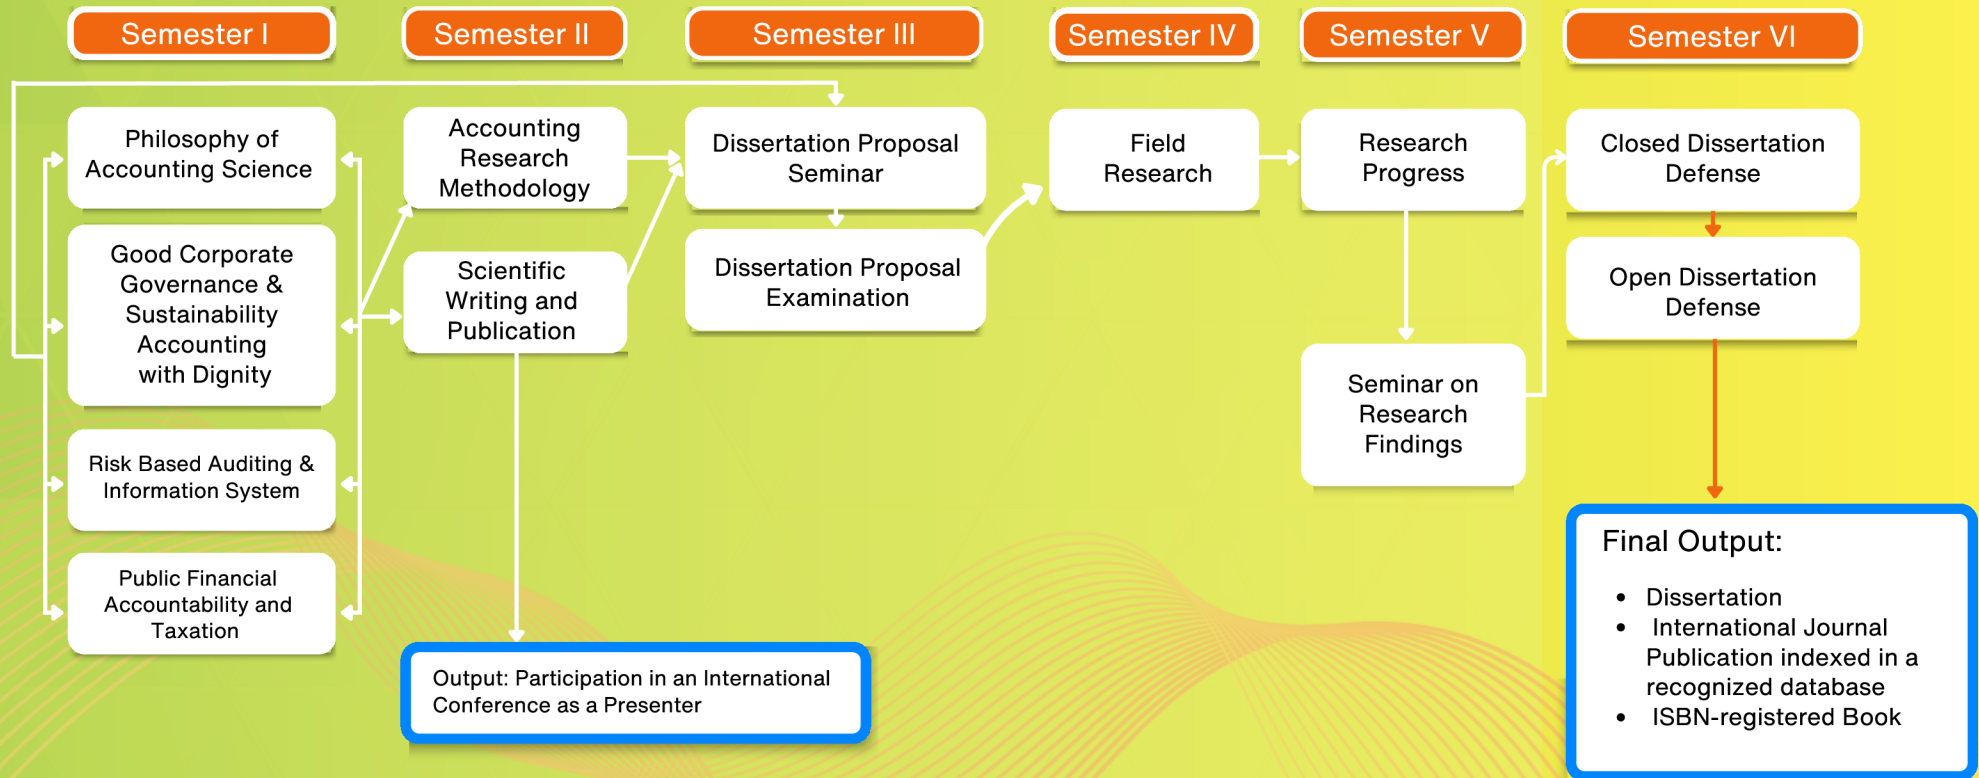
Semester I

Semester II

Semester III

Semester IV

Semester V

Semester VI

Philosophy of Accounting Science

Good Corporate Governance & Sustainability Accounting with Dignity

Risk Based Auditing & Information System

Public Financial Accountability and Taxation

Accounting Research Methodology

Scientific Writing and Publication

Output: Participation in an International Conference as a Presenter

Dissertation Proposal Seminar

Dissertation Proposal Examination

Field Research

Research Progress

Seminar on Research Findings

Closed Dissertation Defense

Open Dissertation Defense

Final Output:

- Dissertation
- International Journal Publication indexed in a recognized database
- ISBN-registered Book